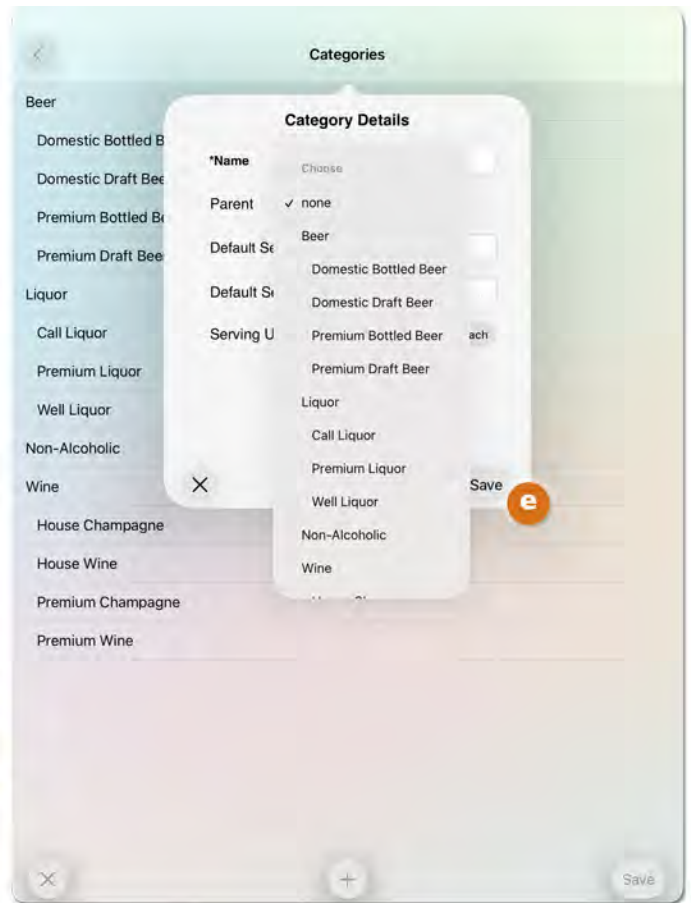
Categories

Beer
Domestic Bottled B
Domestic Draft Bee
Premium Bottled B
Premium Draft Bee
Liquor
Call Liquor
Premium Liquor
Well Liquor
Non-Alcoholic
Wine
House Champagne
House Wine
Premium Champagne
Premium Wine

Category Details

*Name
Parent
Default Se
Default Se
Serving U
ach

Choose
✓ none
Beer
Domestic Bottled Beer
Domestic Draft Beer
Premium Bottled Beer
Premium Draft Beer
Liquor
Call Liquor
Premium Liquor
Well Liquor
Non-Alcoholic
Wine
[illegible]

×
Save
e

×
+
Save